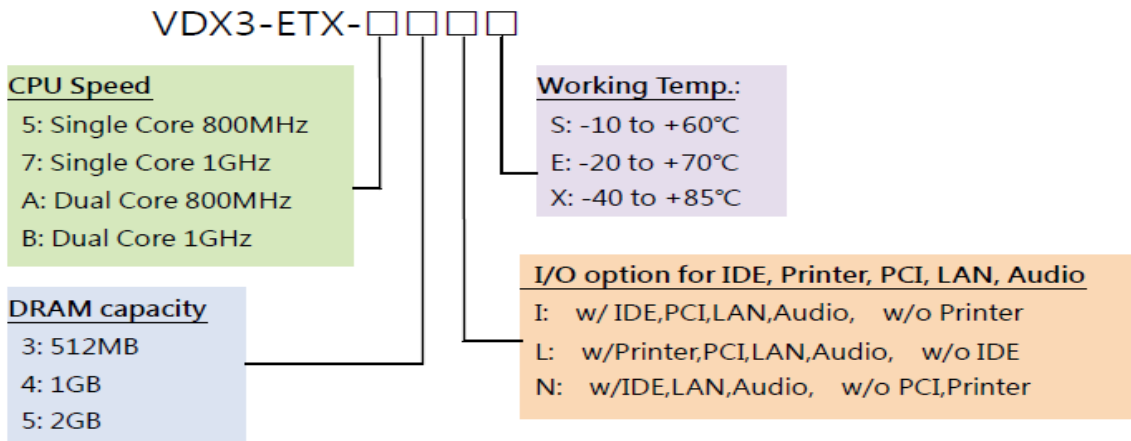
VDX3-ETX-□□□□

CPU Speed
5: Single Core 800MHz
7: Single Core 1GHz
A: Dual Core 800MHz
B: Dual Core 1GHz

Working Temp.:
S: -10 to +60°C
E: -20 to +70°C
X: -40 to +85°C

I/O option for IDE, Printer, PCI, LAN, Audio
I: w/ IDE,PCI,LAN,Audio, w/o Printer
L: w/Printer,PCI,LAN,Audio, w/o IDE
N: w/IDE,LAN,Audio, w/o PCI,Printer

DRAM capacity
3: 512MB
4: 1GB
5: 2GB